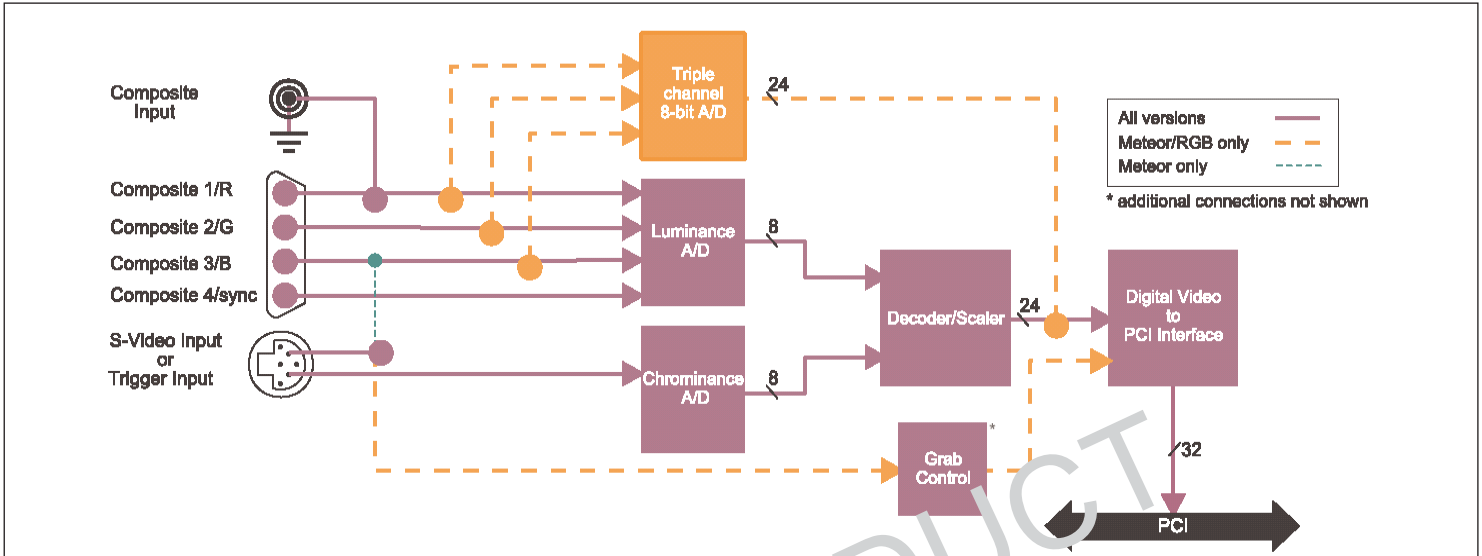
Composite Input

Composite 1/R

Composite 2/G

Composite 3/B

Composite 4/sync

S-Video Input or Trigger Input

Triple channel 8-bit A/D

24

Luminance A/D

8

Chrominance A/D

8

Decoder/Scaler

24

Grab Control

*

Digital Video to PCI Interface

32

PCI

All versions

Meteor/RGB only

Meteor only

* additional connections not shown

DUCT